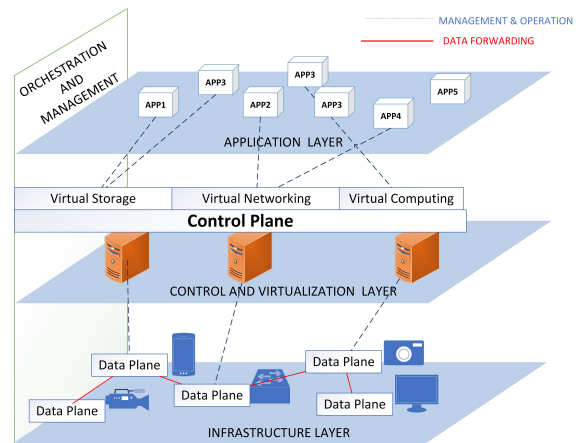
MANAGEMENT & OPERATION
DATA FORWARDING

ORCHESTRATION AND MANAGEMENT

APP3
APP3
APP1
APP2
APP3
APP5
APP4

APPLICATION LAYER

Virtual Storage
Virtual Networking
Virtual Computing
Control Plane

CONTROL AND VIRTUALIZATION LAYER

Data Plane
Data Plane
Data Plane
Data Plane
Data Plane

INFRASTRUCTURE LAYER